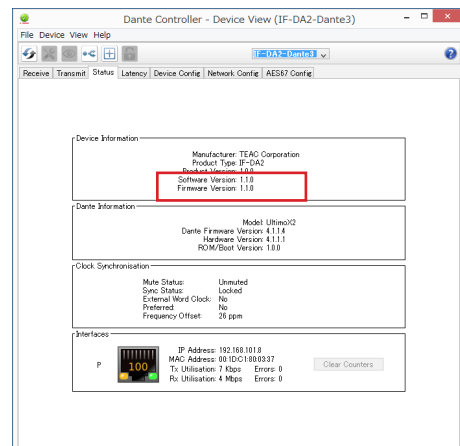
Dante Controller - Device View (IF-DA2-Dante3)

File Device View Help

IF-DA2-Dante3

Receive Transmit Status Latency Device Config Network Config AES67 Config

Device Information

Manufacturer: TEAC Corporation
Product Type: IF-DA2
Product Version: 1.0.0
Software Version: 1.1.0
Firmware Version: 1.1.0

Dante Information

Model: UltimoX2
Dante Firmware Version: 4.1.1.4
Hardware Version: 4.1.1.1
ROM/Boot Version: 1.0.0

Clock Synchronisation

Mute Status: Unmuted
Sync Status: Locked
External Word Clock: No
Preferred: No
Frequency Offset: 26 ppm

Interfaces

P

100

IP Address: 192.168.101.8
MAC Address: 00:1D:C1:80:03:37
Tx Utilisation: 7 Kbps Errors: 0
Rx Utilisation: 4 Mbps Errors: 0

Clear Counters